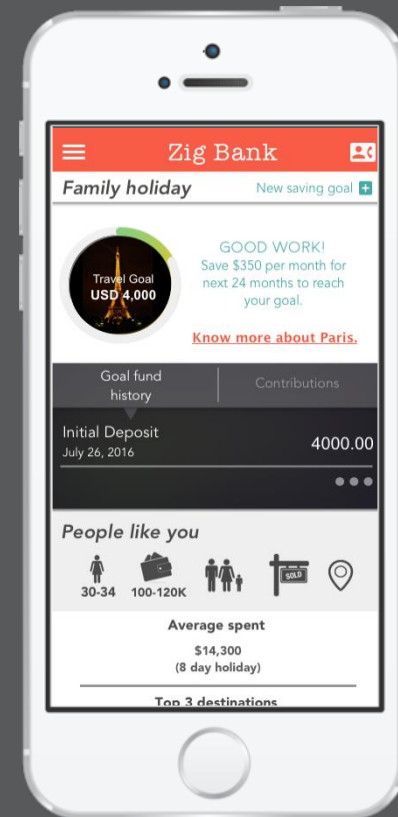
Zig Bank

Family holiday

New saving goal +

Travel Goal
USD 4,000

GOOD WORK!
Save $350 per month for next 24 months to reach your goal.

Know more about Paris.

Goal fund history

Contributions

Initial Deposit
July 26, 2016

4000.00

People like you

30-34

100-120K

SOLD

Average spent

$14,300
(8 day holiday)

Top 3 destinations